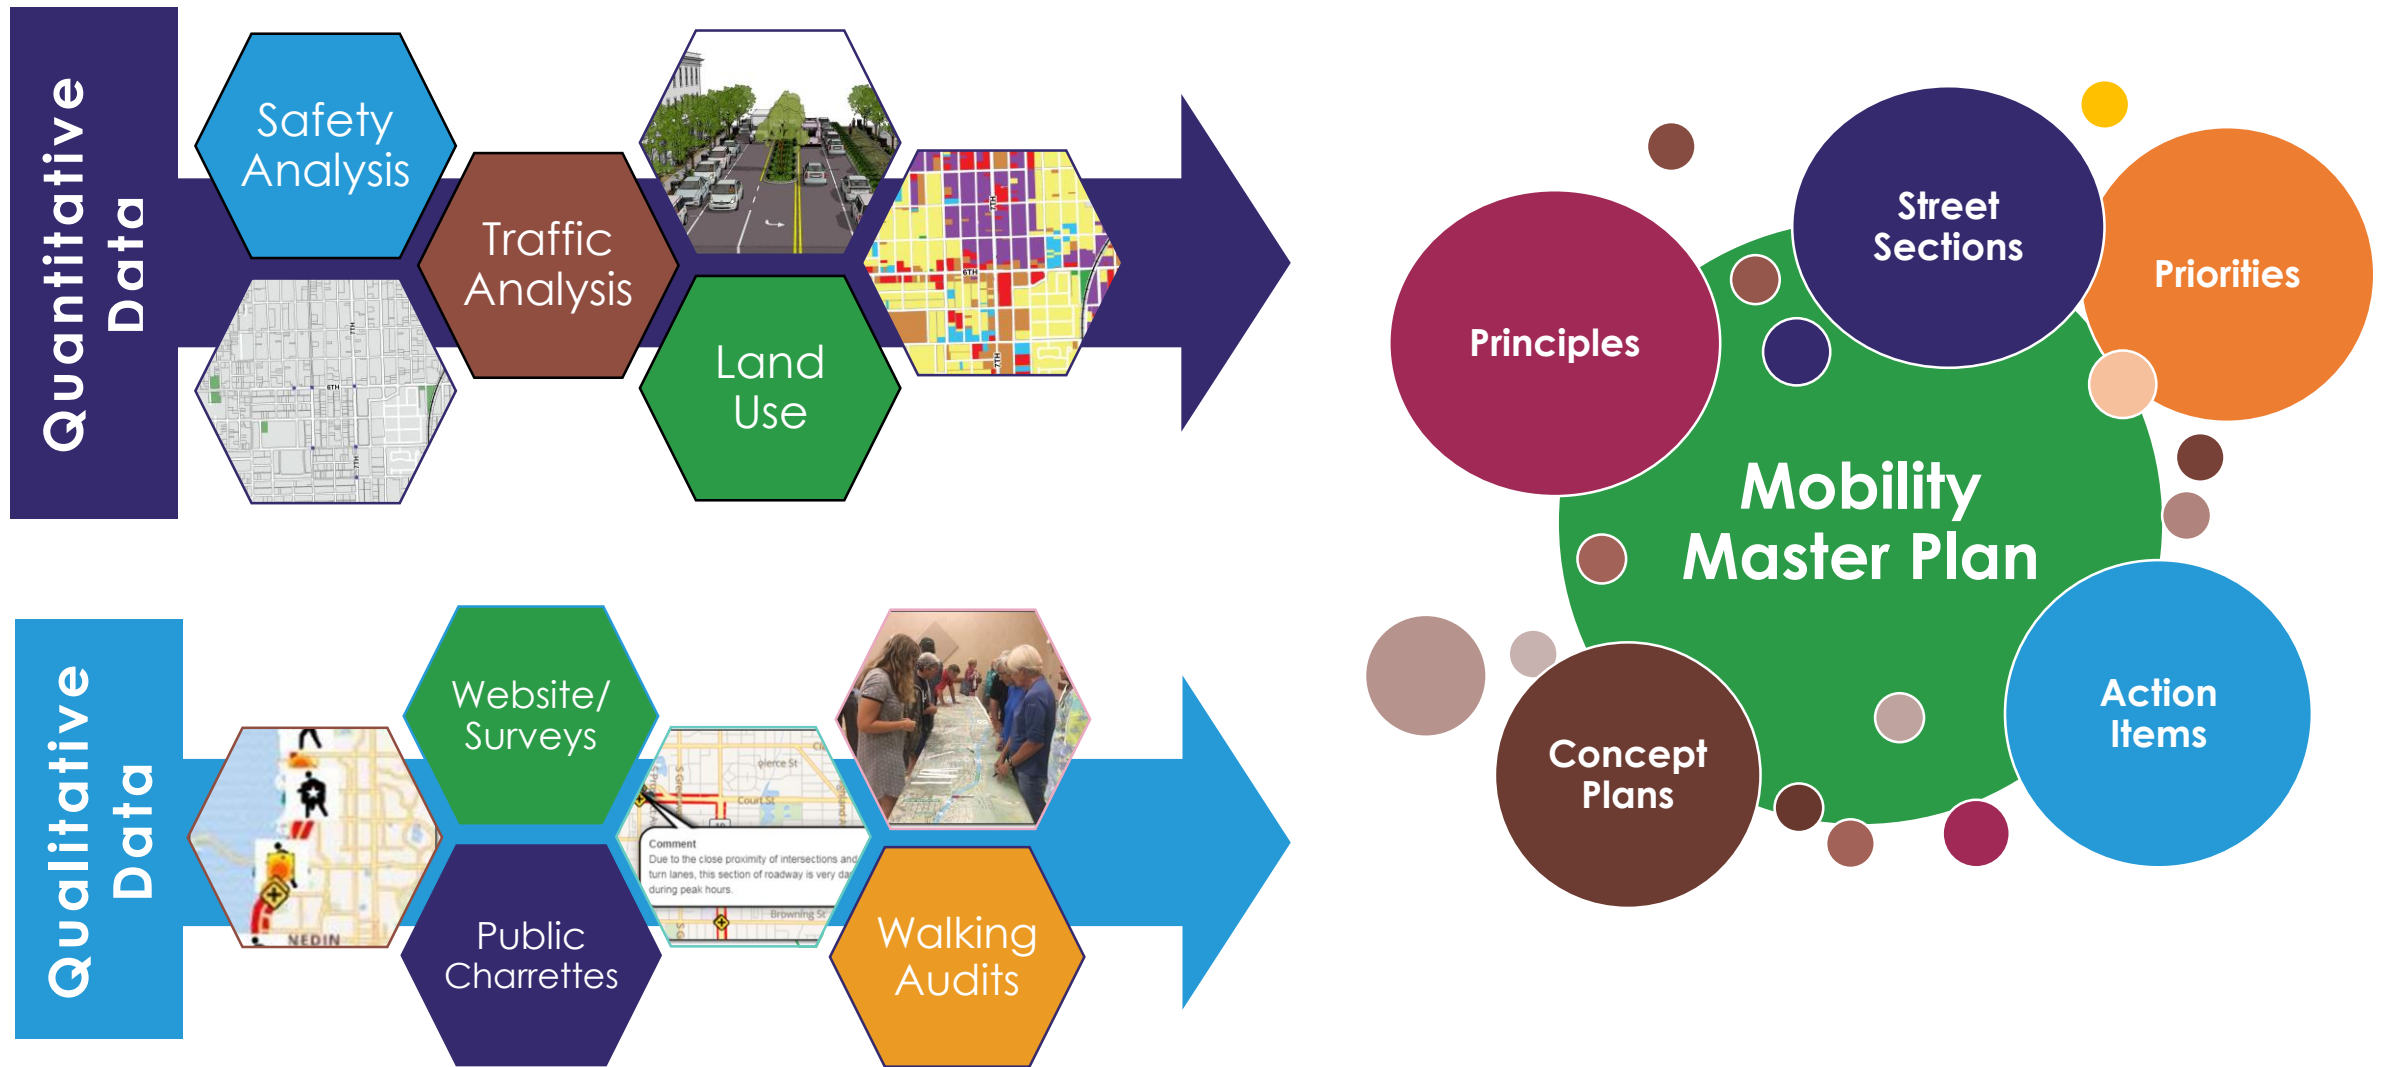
Quantitative Data

Safety Analysis

Traffic Analysis

Land Use

7TH

6TH

7TH

6TH

7TH

Qualitative Data

Website/ Surveys

Public Charrettes

Walking Audits

NEDIN

Comment
Due to the close proximity of intersections and turn lanes, this section of roadway is very da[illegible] during peak hours.

Court St

Browning St

Principles

Street Sections

Priorities

Mobility Master Plan

Concept Plans

Action Items